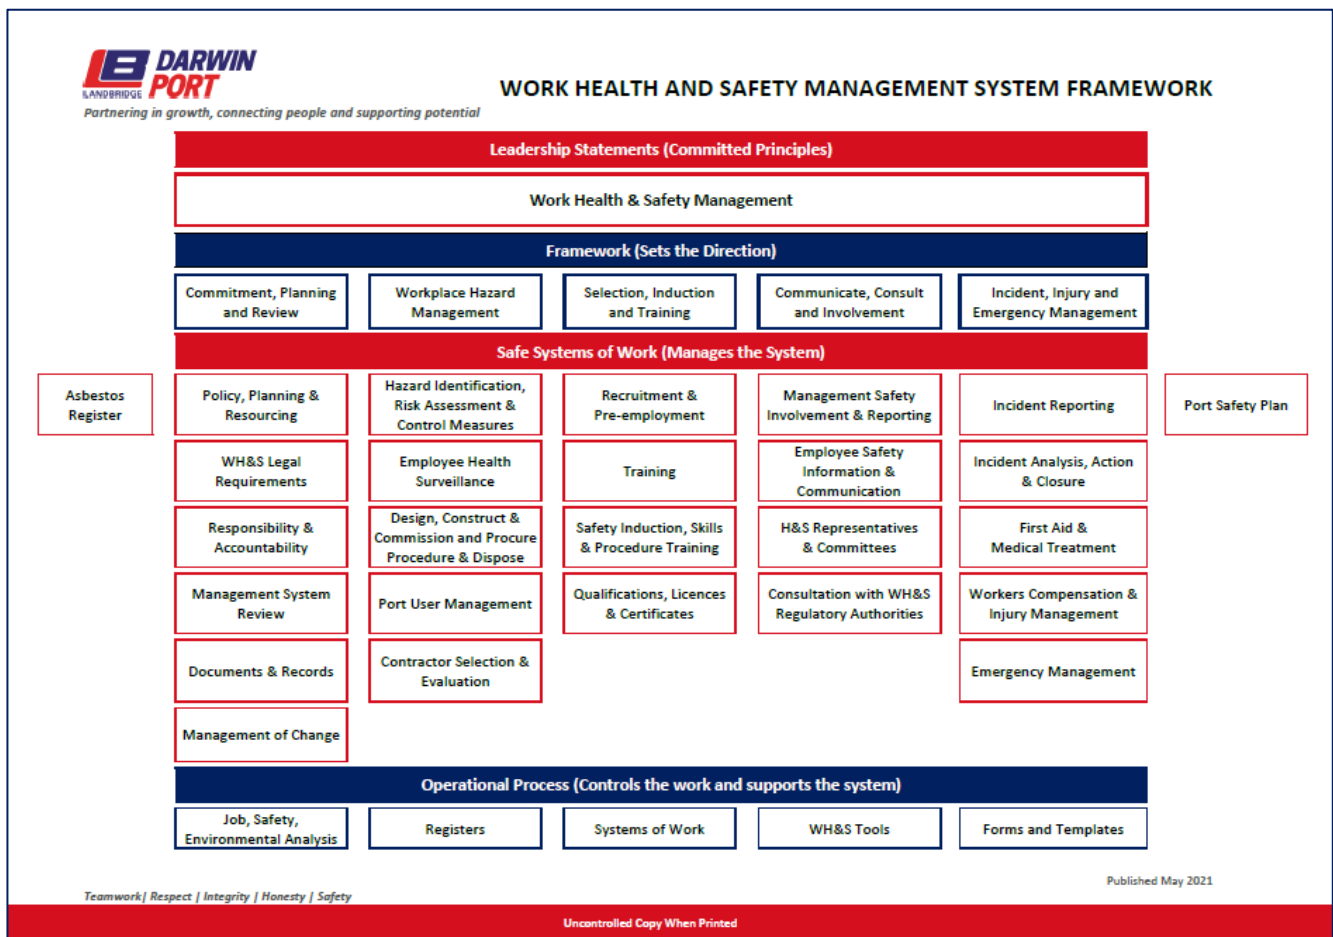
LANDBRIDGE DARWIN PORT

Partnering in growth, connecting people and supporting potential

WORK HEALTH AND SAFETY MANAGEMENT SYSTEM FRAMEWORK

Leadership Statements (Committed Principles)

Work Health & Safety Management

Framework (Sets the Direction)

Commitment, Planning and Review

Workplace Hazard Management

Selection, Induction and Training

Communicate, Consult and Involvement

Incident, Injury and Emergency Management

Safe Systems of Work (Manages the System)

Asbestos Register

Port Safety Plan

Policy, Planning & Resourcing

WH&S Legal Requirements

Responsibility & Accountability

Management System Review

Documents & Records

Management of Change

Hazard Identification, Risk Assessment & Control Measures

Employee Health Surveillance

Design, Construct & Commission and Procure Procedure & Dispose

Port User Management

Contractor Selection & Evaluation

Recruitment & Pre-employment

Training

Safety Induction, Skills & Procedure Training

Qualifications, Licences & Certificates

Management Safety Involvement & Reporting

Employee Safety Information & Communication

H&S Representatives & Committees

Consultation with WH&S Regulatory Authorities

Incident Reporting

Incident Analysis, Action & Closure

First Aid & Medical Treatment

Workers Compensation & Injury Management

Emergency Management

Operational Process (Controls the work and supports the system)

Job, Safety, Environmental Analysis

Registers

Systems of Work

WH&S Tools

Forms and Templates

Published May 2021

Teamwork| Respect | Integrity | Honesty | Safety

Uncontrolled Copy When Printed